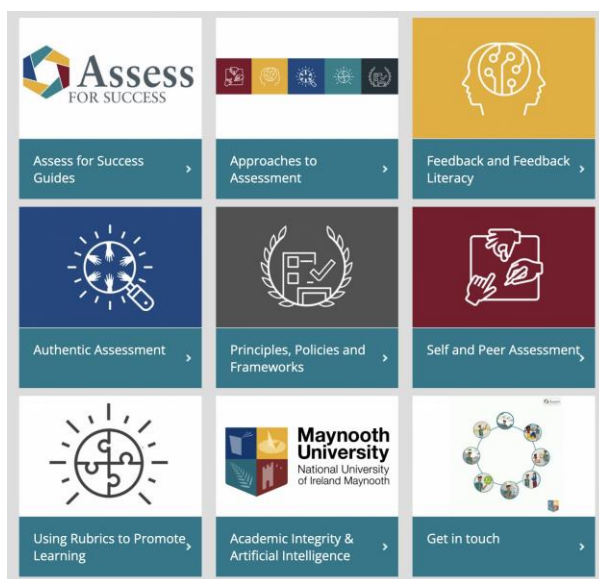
Assess FOR SUCCESS

Assess for Success Guides ›

Approaches to Assessment ›

Feedback and Feedback Literacy ›

Authentic Assessment ›

Principles, Policies and Frameworks ›

Self and Peer Assessment ›

Using Rubrics to Promote Learning ›

Maynooth University National University of Ireland Maynooth

Academic Integrity & Artificial Intelligence ›

Get in touch ›